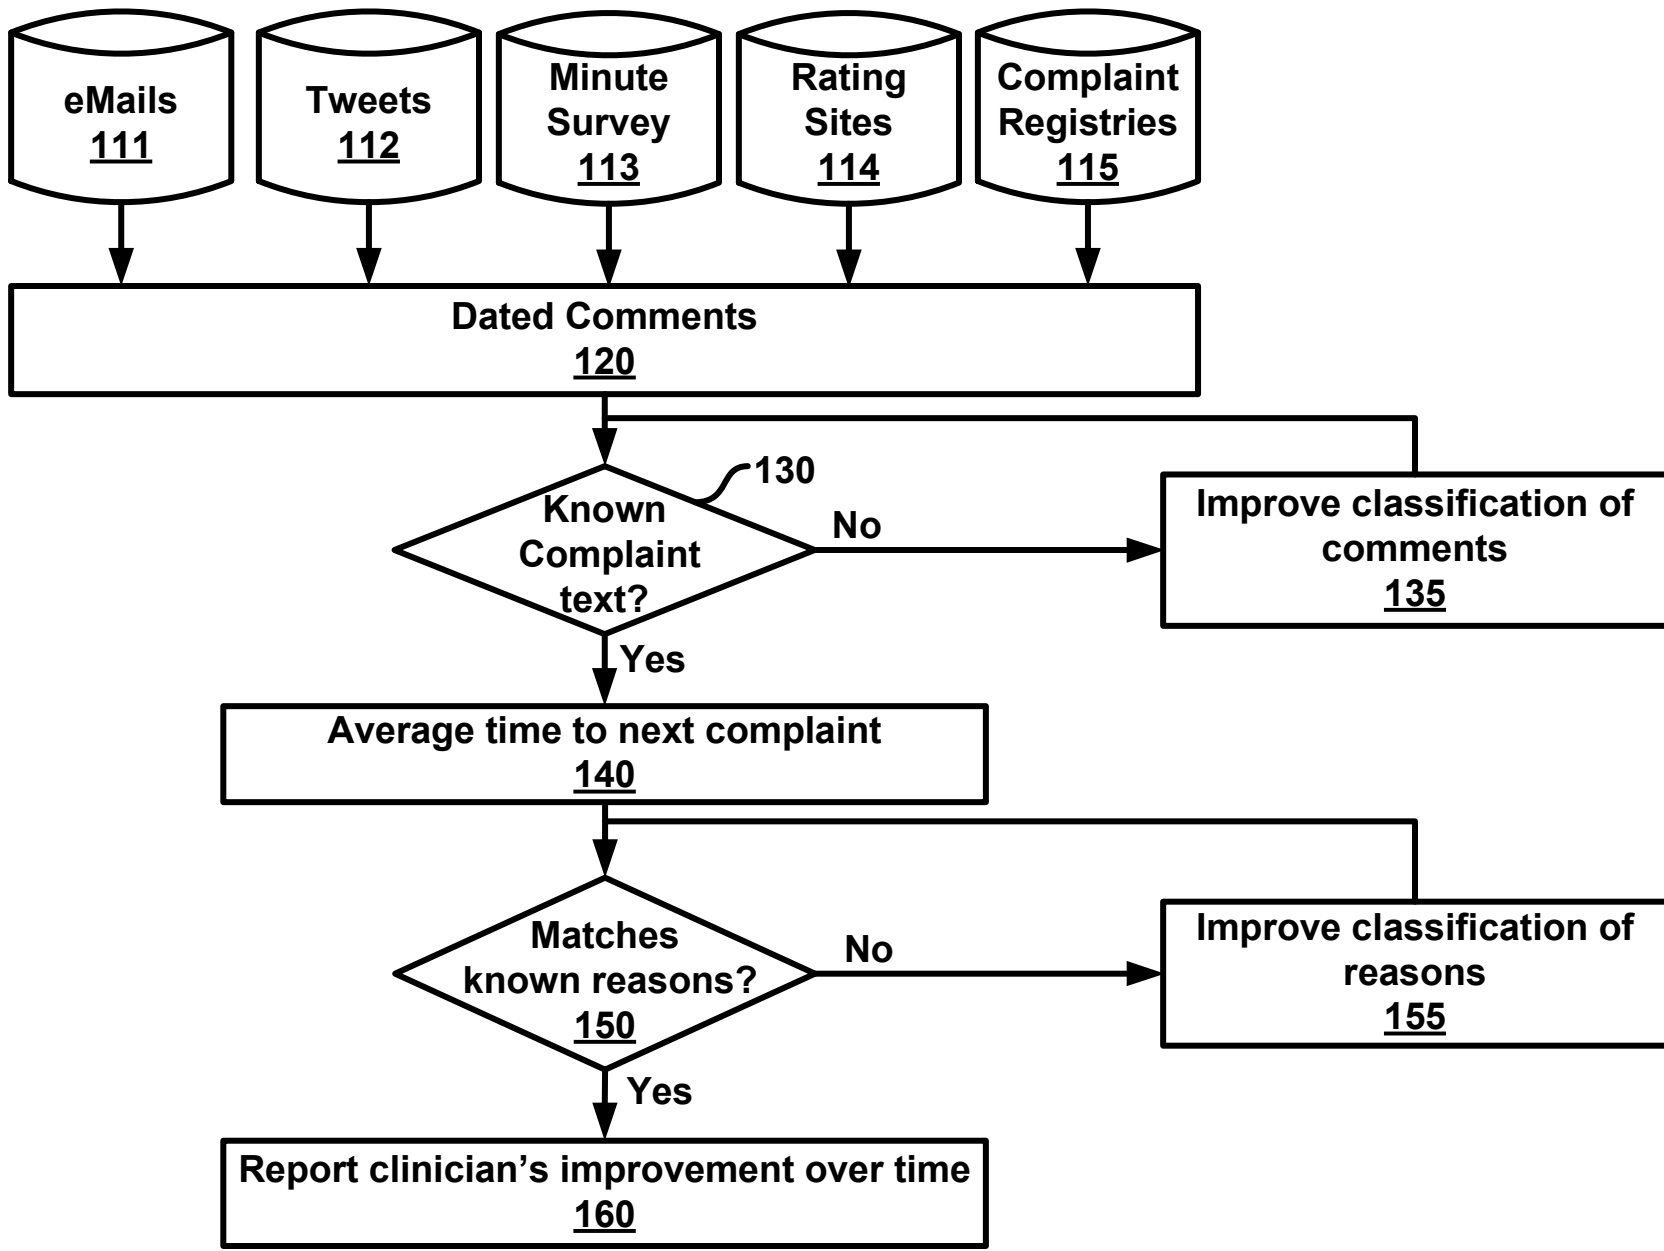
eMails
111

Tweets
112

Minute Survey
113

Rating Sites
114

Complaint Registries
115

Dated Comments
120

130

Known Complaint text?

No

Improve classification of comments
135

Yes

Average time to next complaint
140

Matches known reasons?
150

No

Improve classification of reasons
155

Yes

Report clinician's improvement over time
160